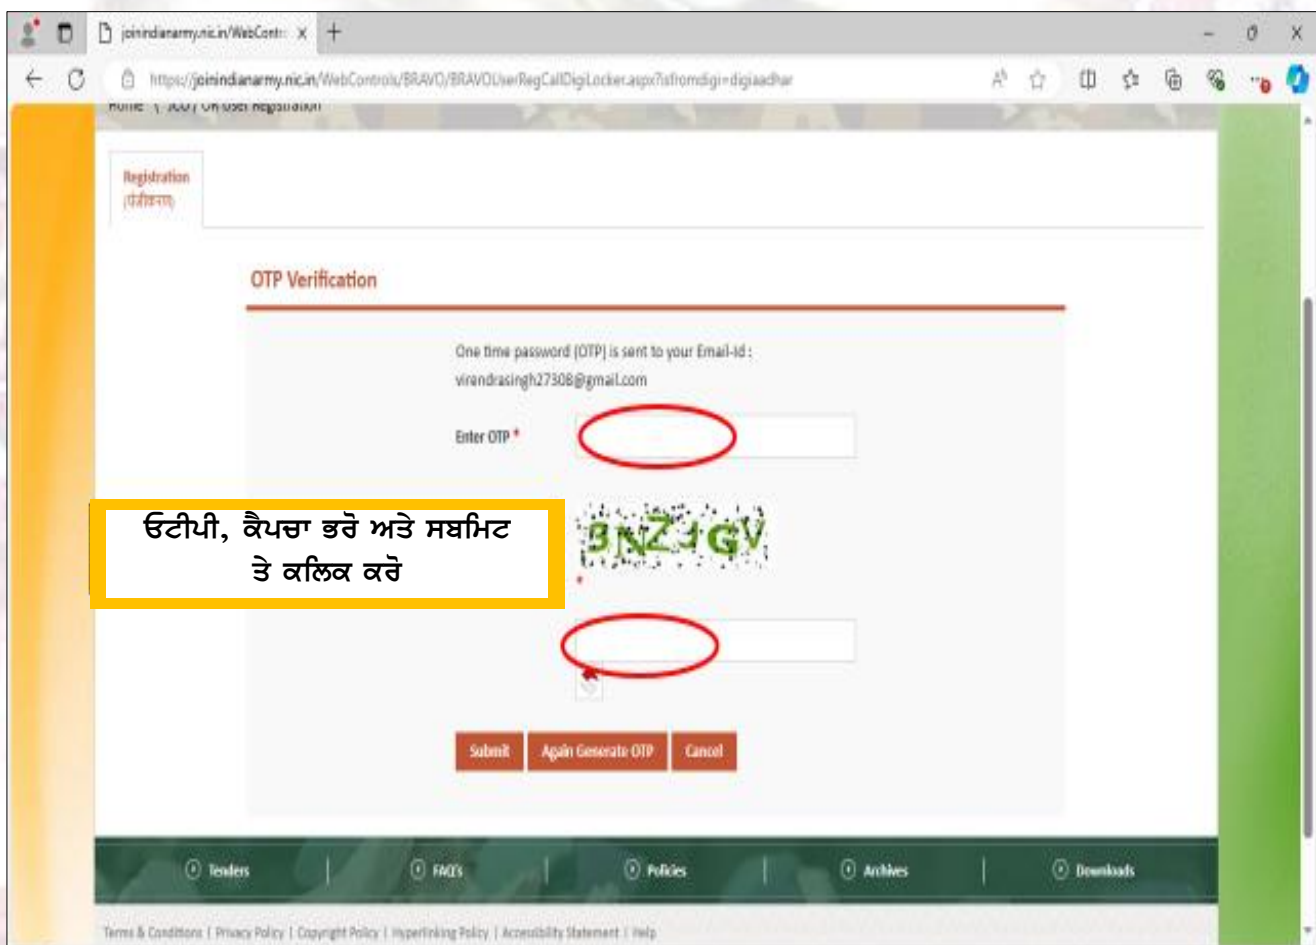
joinindianarmy.nic.in/WebContr ×

https://joinindianarmy.nic.in/WebControls/BRAVO/BRAVOUserRegCallDigiLocker.aspx?isfromdigi=digiaadhar

Home \ JCO / OR User Registration

Registration (पंजीकरण)

OTP Verification

One time password (OTP) is sent to your Email-id : virendrasingh27308@gmail.com

Enter OTP *

ਓਟੀਪੀ, ਕੈਪਚਾ ਭਰੋ ਅਤੇ ਸਬਮਿਟ ਤੇ ਕਲਿਕ ਕਰੋ

3NZ4GV

*

Submit Again Generate OTP Cancel

Tenders | FAQ's | Policies | Archives | Downloads

Terms & Conditions | Privacy Policy | Copyright Policy | Hyperlinking Policy | Accessibility Statement | Help